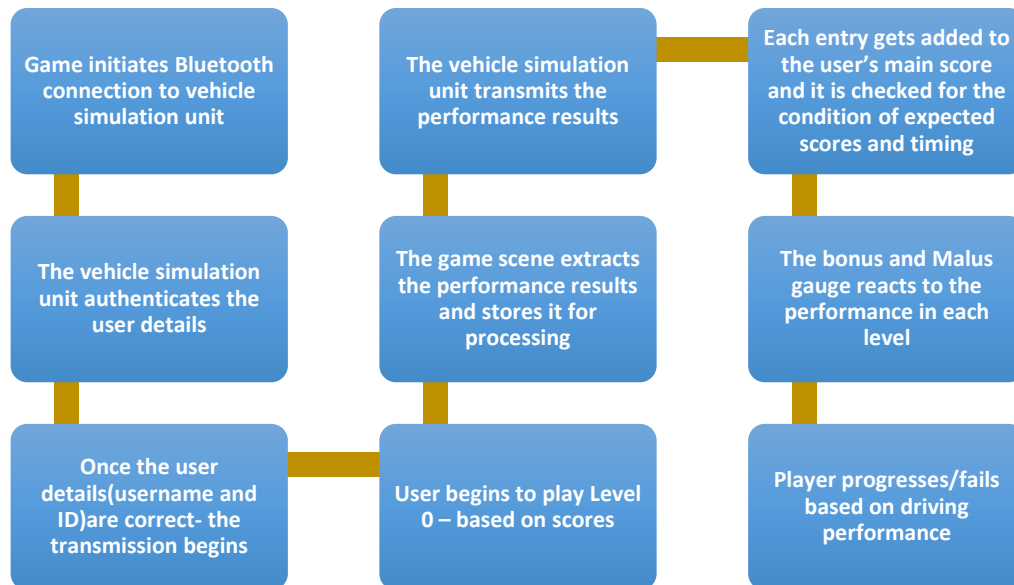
Game initiates Bluetooth connection to vehicle simulation unit

The vehicle simulation unit authenticates the user details

Once the user details(username and ID)are correct- the transmission begins

User begins to play Level 0 – based on scores

The game scene extracts the performance results and stores it for processing

The vehicle simulation unit transmits the performance results

Each entry gets added to the user's main score and it is checked for the condition of expected scores and timing

The bonus and Malus gauge reacts to the performance in each level

Player progresses/fails based on driving performance